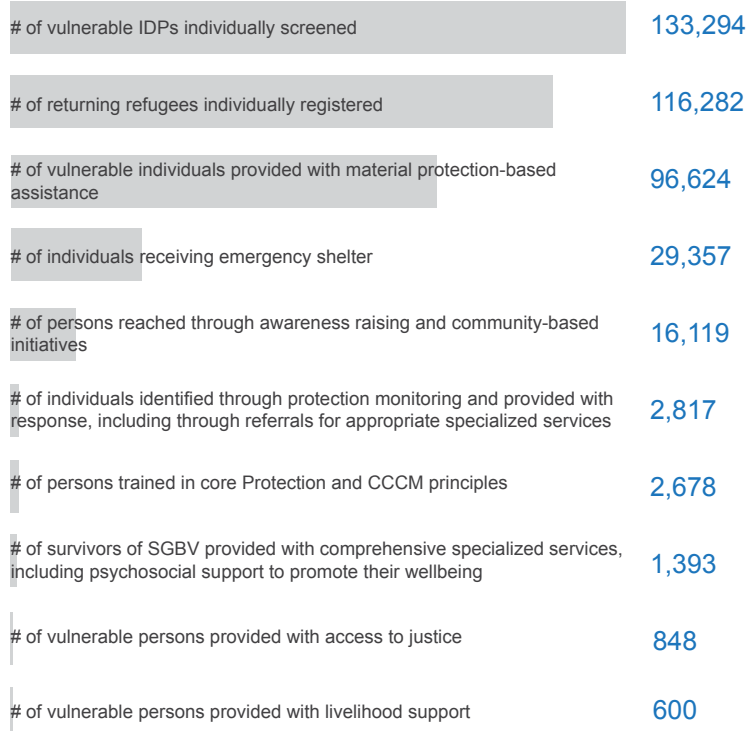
# of vulnerable IDPs individually screened 133,294

# of returning refugees individually registered 116,282

# of vulnerable individuals provided with material protection-based assistance 96,624

# of individuals receiving emergency shelter 29,357

# of persons reached through awareness raising and community-based initiatives 16,119

# of individuals identified through protection monitoring and provided with response, including through referrals for appropriate specialized services 2,817

# of persons trained in core Protection and CCCM principles 2,678

# of survivors of SGBV provided with comprehensive specialized services, including psychosocial support to promote their wellbeing 1,393

# of vulnerable persons provided with access to justice 848

# of vulnerable persons provided with livelihood support 600